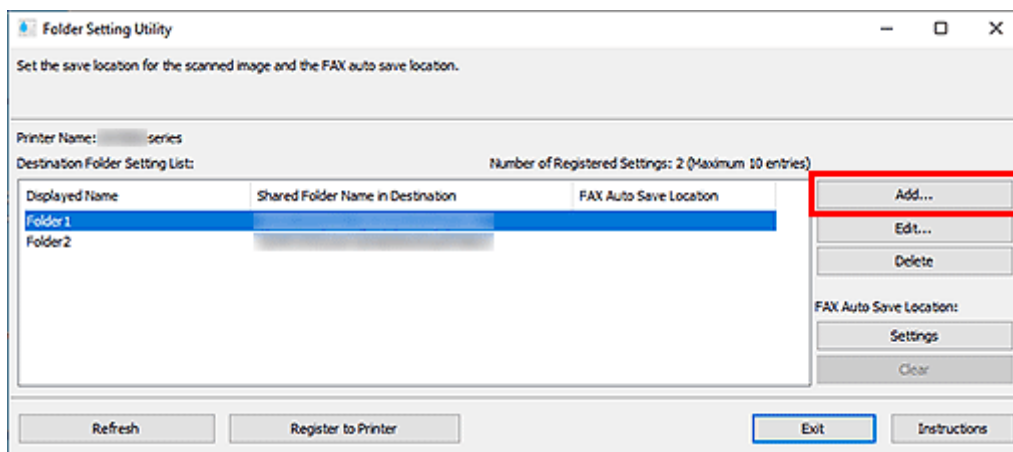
Folder Setting Utility

Set the save location for the scanned image and the FAX auto save location.

Printer Name: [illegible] series
Destination Folder Setting List:
Number of Registered Settings: 2 (Maximum 10 entries)

| Displayed Name | Shared Folder Name in Destination | FAX Auto Save Location |
|---|---|---|
| Folder1 | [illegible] | |
| Folder2 | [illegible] | |

Add...
Edit...
Delete
FAX Auto Save Location:
Settings
Clear

Refresh
Register to Printer
Exit
Instructions